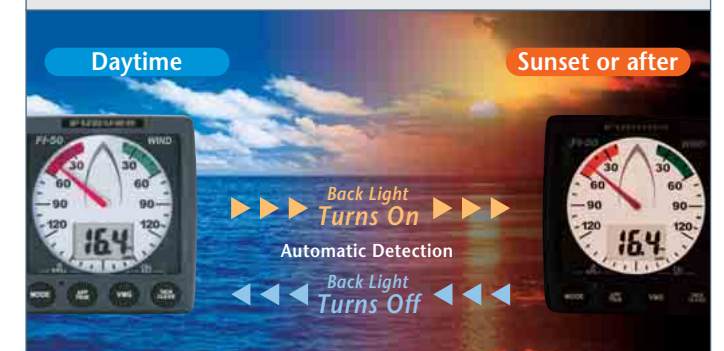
Daytime

Sunset or after

FURUNO
FI-50
WIND
30
30
60
60
90
90
120
120
16.4
MODE
APP TRUE
VMG
TACK CLEAR

Back Light
Turns On

Automatic Detection

Back Light
Turns Off

FURUNO
FI-50
30
30
60
60
90
90
120
120
16.4
MODE
APP TRUE
VMG
TACK CLEAR